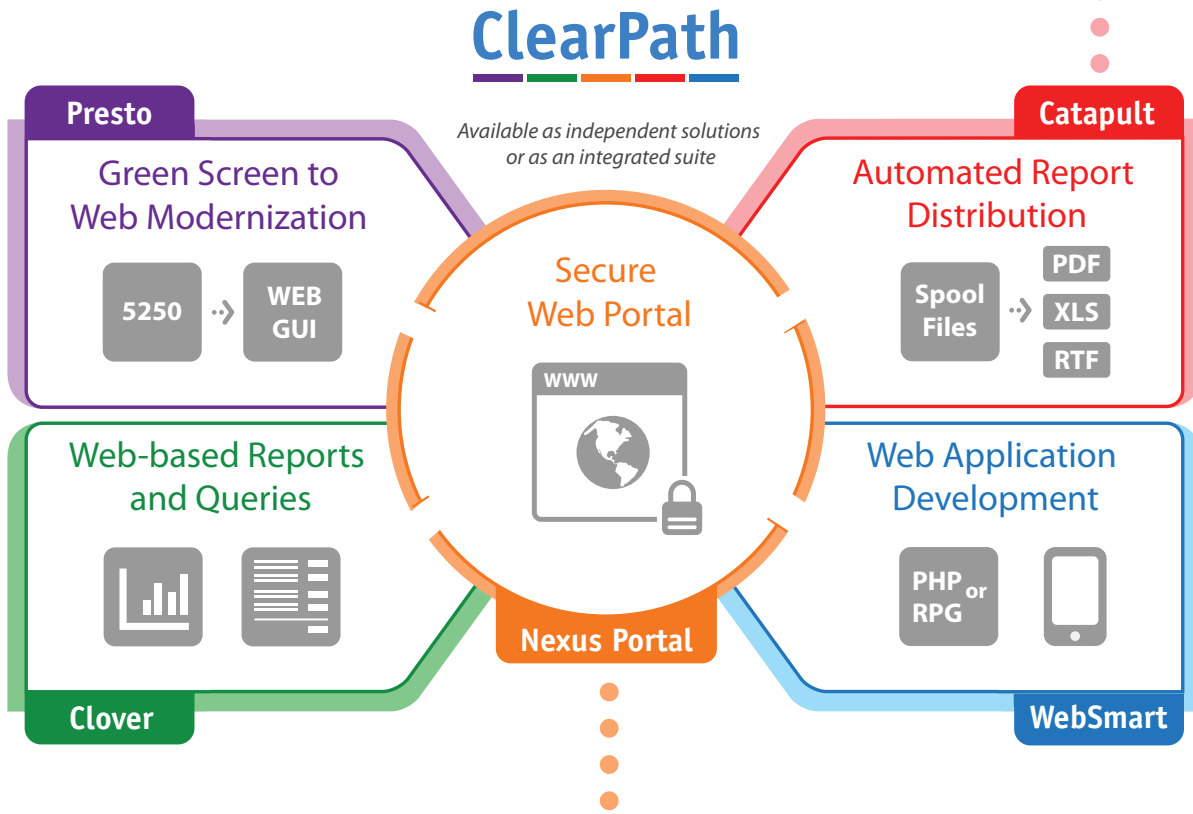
ClearPath

Available as independent solutions or as an integrated suite

Presto

Green Screen to Web Modernization

5250

WEB GUI

Catapult

Automated Report Distribution

Spool Files

PDF

XLS

RTF

Secure Web Portal

WWW

Web-based Reports and Queries

Web Application Development

PHP or RPG

Nexus Portal

Clover

WebSmart